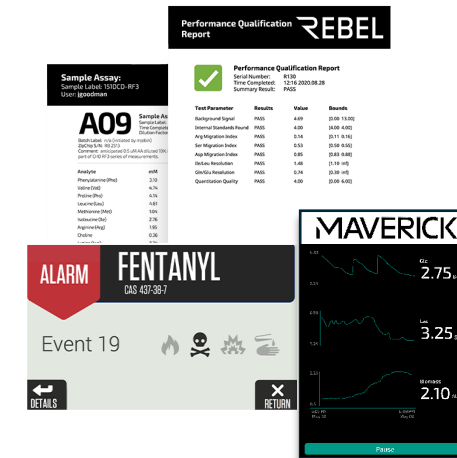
Performance Qualification Report

REBEL

Performance Qualification Report
Serial Number: R130
Time Completed: 12:16 2020.08.28
Summary Result: PASS

| Test Parameter | Results | Value | Bounds |
|---|---|---|---|
| Background Signal | PASS | 4.69 | [0.00 13.00] |
| Internal Standards Found | PASS | 4.00 | [4.00 4.00] |
| Arg Migration Index | PASS | 0.14 | [0.11 0.16] |
| Ser Migration Index | PASS | 0.53 | [0.50 0.55] |
| Asp Migration Index | PASS | 0.85 | [0.83 0.88] |
| Ile/Leu Resolution | PASS | 1.48 | [1.10 inf] |
| Gln/Glu Resolution | PASS | 0.74 | [0.30 inf] |
| Quantitation Quality | PASS | 4.00 | [0.00 6.00] |

Sample Assay:
Sample Label: 151DCD-RF3
User: jgoodman

A09

Sample As
Sample Lab
Time Compl
Dilution Fact

Batch Label: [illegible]
ZipChip S/N: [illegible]
Comment: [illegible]

| Analyte | mM |
|---|---|
| Phenylalanine (Phe) | 3.70 |
| Valine (Val) | 4.74 |
| Proline (Pro) | 4.74 |
| Leucine (Leu) | 4.81 |
| Methionine (Met) | 1.04 |
| Isoleucine (Ile) | 2.76 |
| Arginine (Arg) | 1.65 |
| Choline | 0.36 |

ALARM
FENTANYL
CAS 437-38-7

Event 19

DETAILS

RETURN

MAVERICK

Glc
2.75

Lac
3.25

Biomass
2.10

Pause